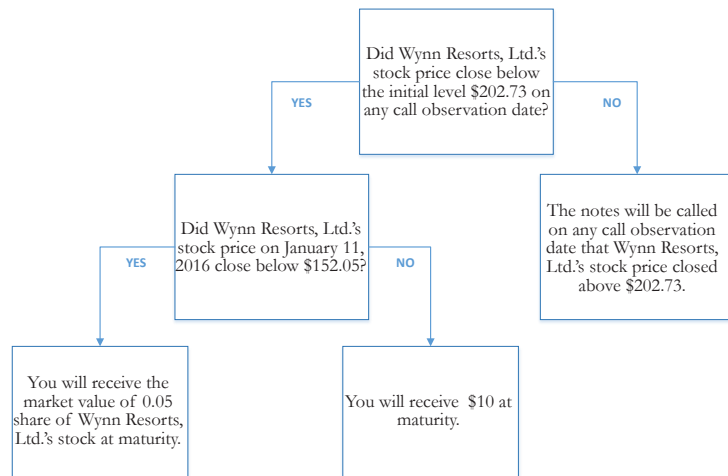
Did Wynn Resorts, Ltd.'s stock price close below the initial level \$202.73 on any call observation date?

YES

NO

Did Wynn Resorts, Ltd.'s stock price on January 11, 2016 close below \$152.05?

The notes will be called on any call observation date that Wynn Resorts, Ltd.'s stock price closed above \$202.73.

YES

NO

You will receive the market value of 0.05 share of Wynn Resorts, Ltd.'s stock at maturity.

You will receive \$10 at maturity.